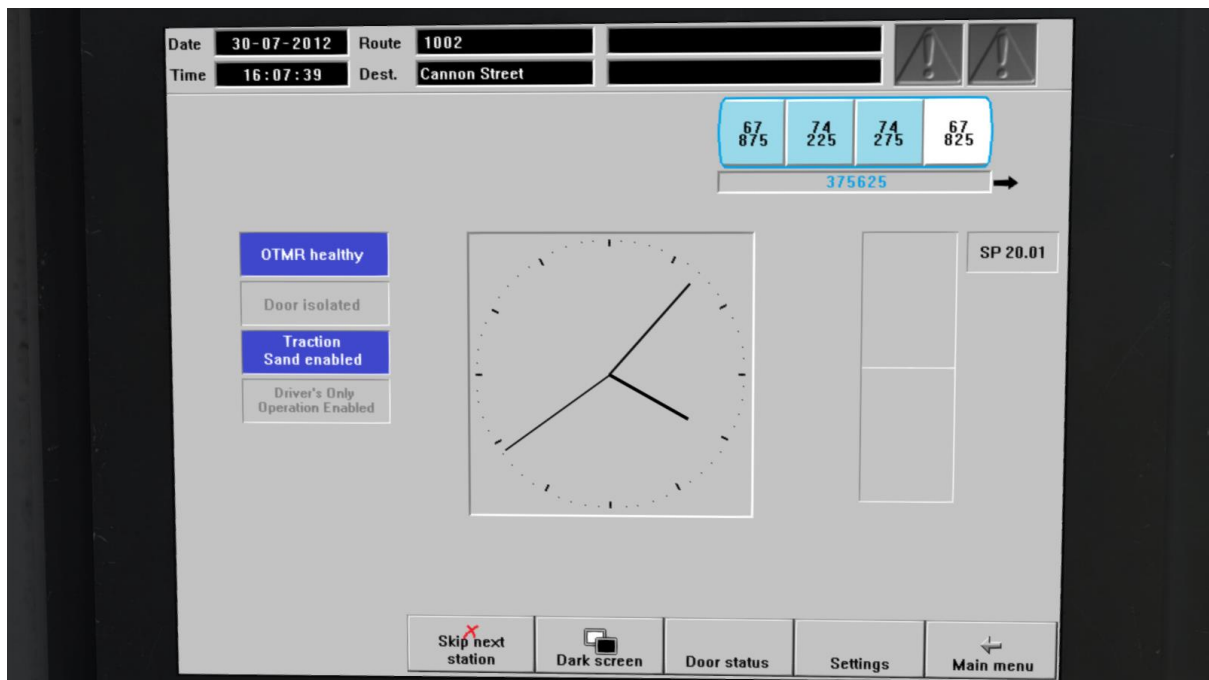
Date 30-07-2012 Route 1002
Time 16:07:39 Dest. Cannon Street

67
875

74
225

74
275

67
825

375625

OTMR healthy

Door isolated

Traction
Sand enabled

Driver's Only
Operation Enabled

SP 20.01

Skip next station

Dark screen

Door status

Settings

Main menu